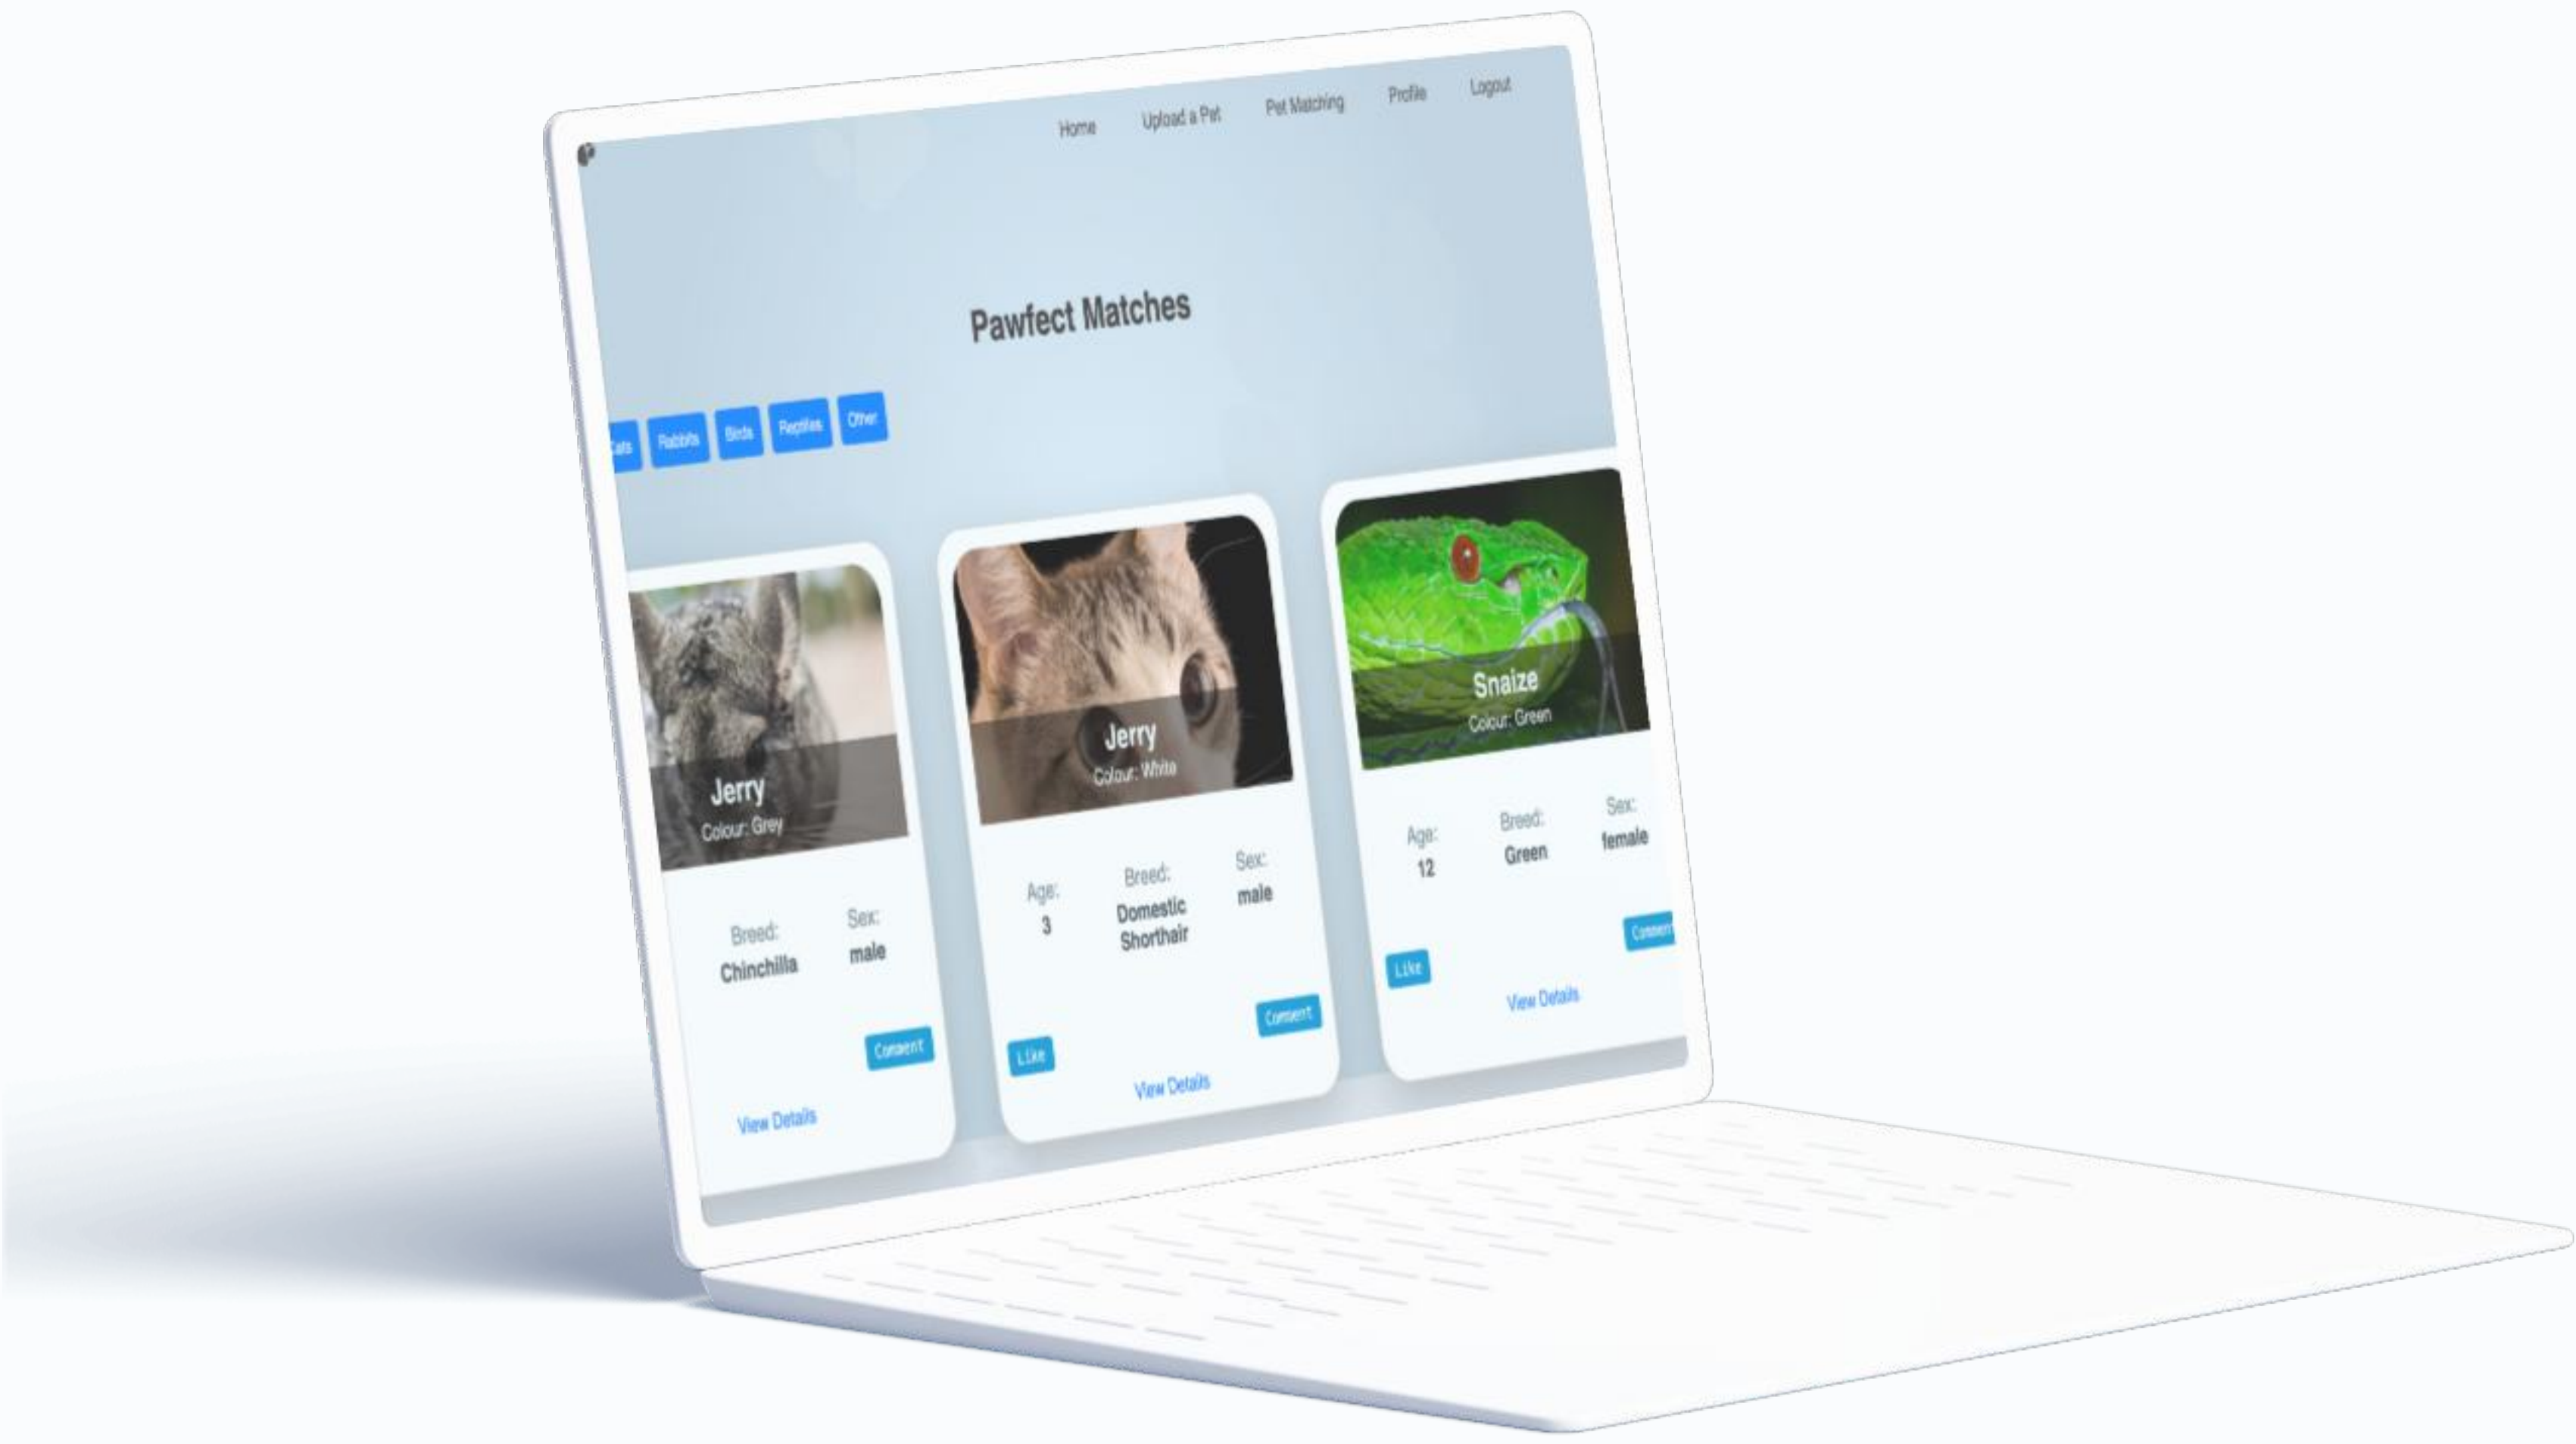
Home Upload a Pet Pet Matching Profile Logout

Pawfect Matches

ats Rabbits Birds Reptiles Other

Jerry
Colour: Grey

Breed:
Chinchilla

Sex:
male

Comment

View Details

Jerry
Colour: White

Age:
3

Breed:
Domestic Shorthair

Sex:
male

Like

Comment

View Details

Snaize
Colour: Green

Age:
12

Breed:
Green

Sex:
female

Like

Commen

View Details